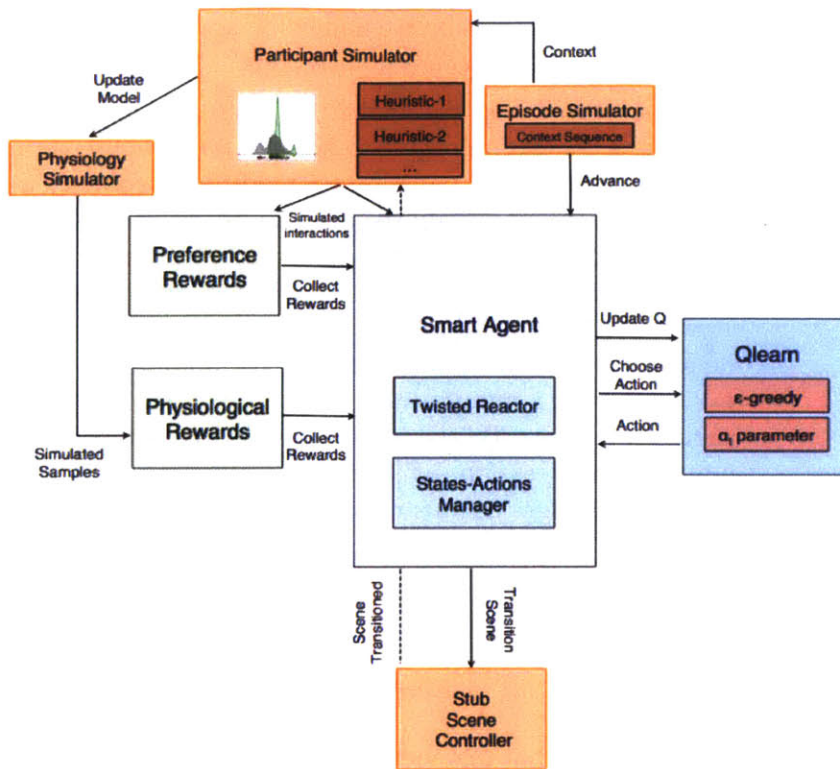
Participant Simulator

Context

Update Model

Heuristic-1

Heuristic-2

...

Episode Simulator

Context Sequence

Physiology Simulator

Advance

Simulated interactions

Preference Rewards

Collect Rewards

Smart Agent

Update Q

Choose Action

Qlearn

ε-greedy

Physiological Rewards

Twisted Reactor

Action

$\alpha_t$ parameter

Collect Rewards

Simulated Samples

States-Actions Manager

Scene Transitioned

Transition Scene

Stub Scene Controller